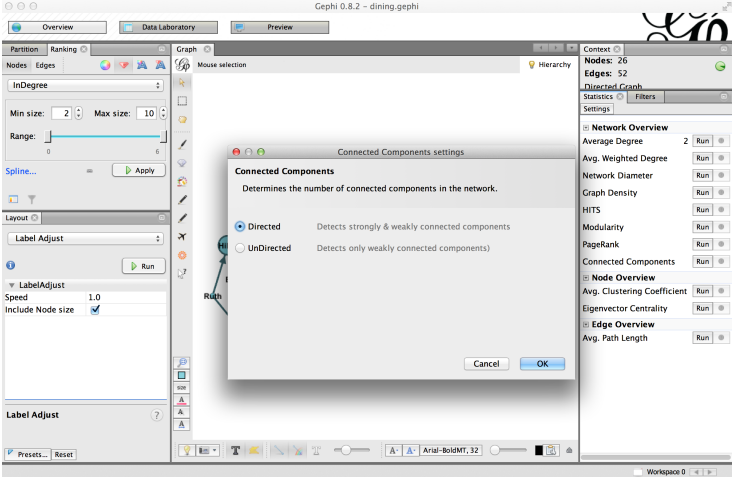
Gephi 0.8.2 - dining.gephi

Overview
Data Laboratory
Preview

Partition
Ranking
Nodes
Edges
InDegree
Min size: 2
Max size: 10
Range:
0
6
Spline...
Apply

Layout
Label Adjust
Run
▼ LabelAdjust
Speed 1.0
Include Node size
Label Adjust
Presets...
Reset

Graph
Mouse selection
Hierarchy
Hi
Ruth

Connected Components settings
Connected Components
Determines the number of connected components in the network.
Directed Detects strongly & weakly connected components
UnDirected Detects only weakly connected components)
Cancel
OK

A
A
Arial-BoldMT, 32

Context
Nodes: 26
Edges: 52
Directed Graph

Statistics
Filters
Settings
Network Overview
Average Degree 2 Run
Avg. Weighted Degree Run
Network Diameter Run
Graph Density Run
HITS Run
Modularity Run
PageRank Run
Connected Components Run
Node Overview
Avg. Clustering Coefficient Run
Eigenvector Centrality Run
Edge Overview
Avg. Path Length Run

Workspace 0